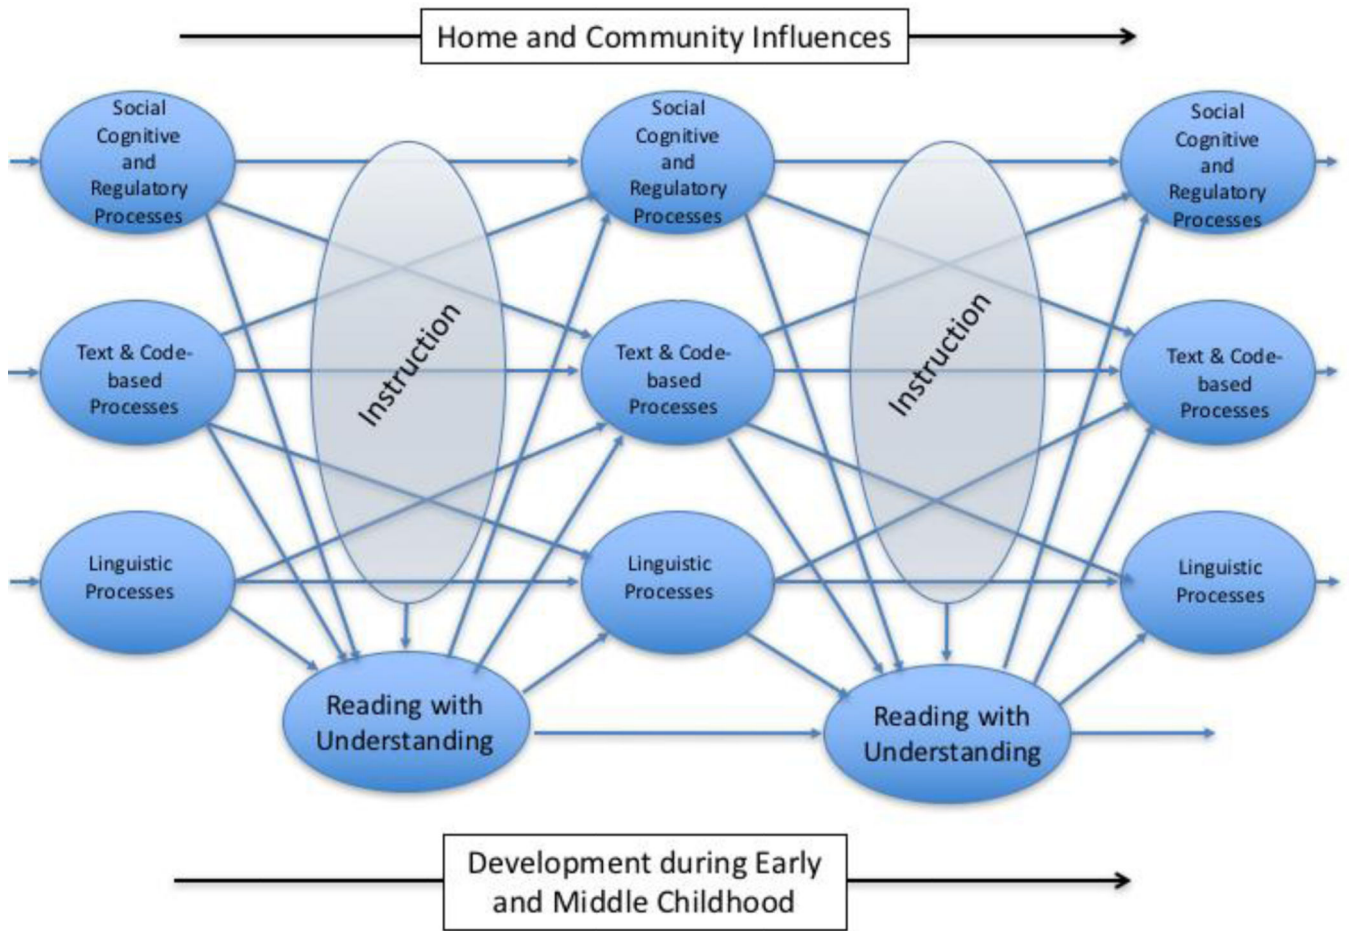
Home and Community Influences

Social Cognitive and Regulatory Processes

Text & Code-based Processes

Linguistic Processes

Instruction

Social Cognitive and Regulatory Processes

Text & Code-based Processes

Linguistic Processes

Instruction

Social Cognitive and Regulatory Processes

Text & Code-based Processes

Linguistic Processes

Reading with Understanding

Reading with Understanding

Development during Early and Middle Childhood